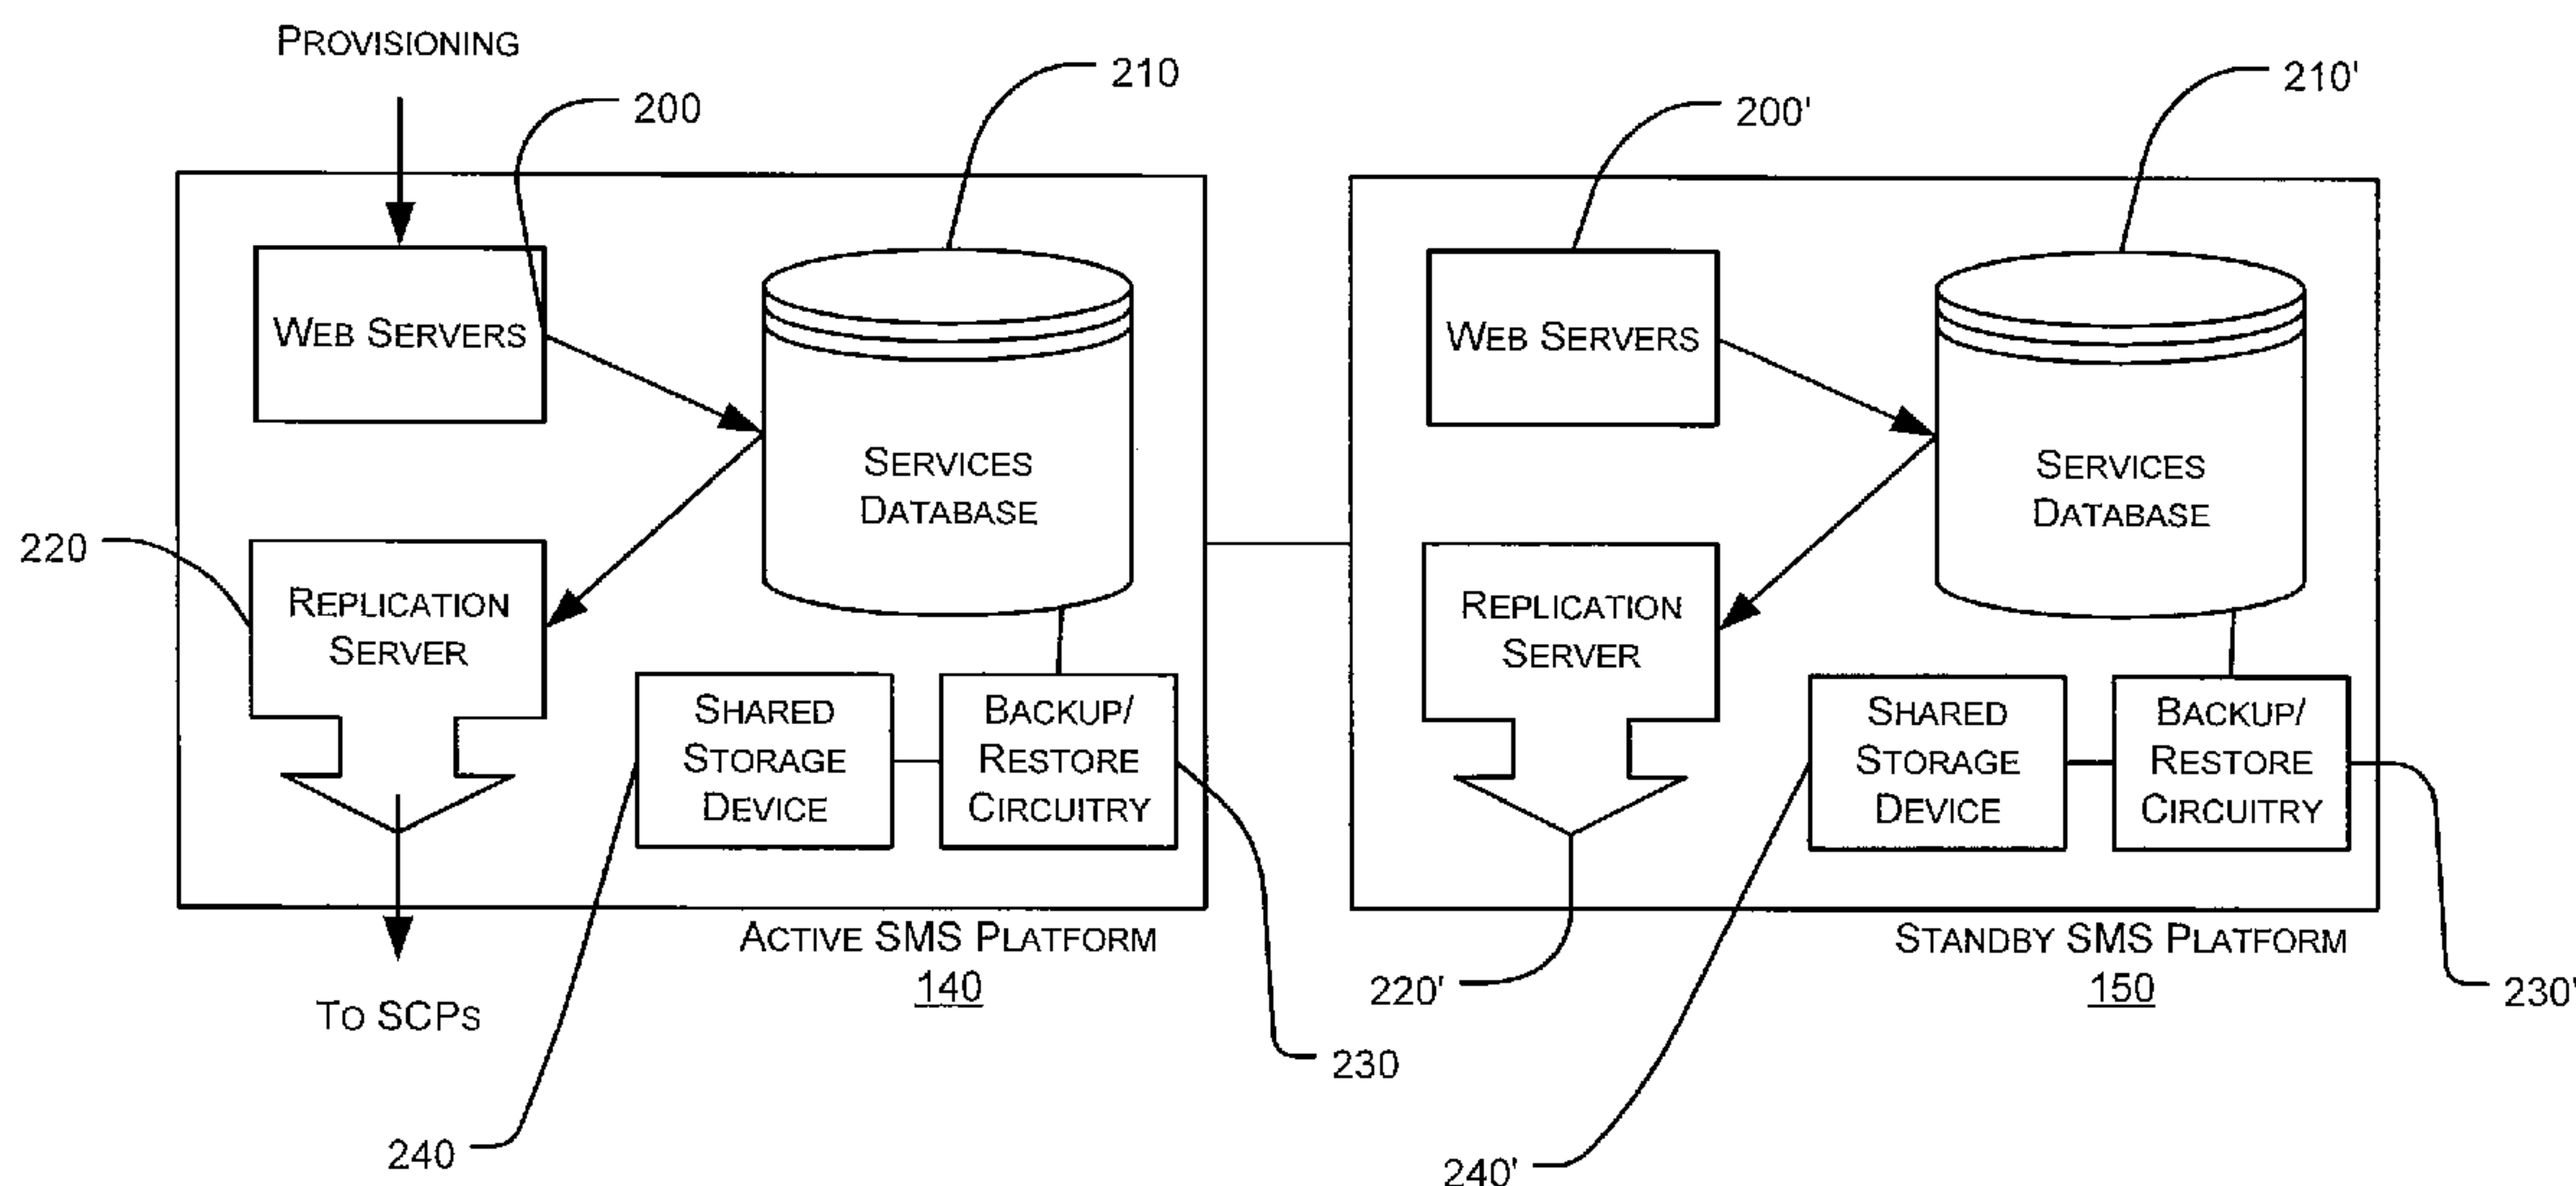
PROVISIONING

200

210

WEB SERVERS

SERVICES DATABASE

220

REPLICATION SERVER

SHARED STORAGE DEVICE

BACKUP/ RESTORE CIRCUITRY

TO SCPs

ACTIVE SMS PLATFORM
140

230

240

200'

210'

WEB SERVERS

SERVICES DATABASE

REPLICATION SERVER

SHARED STORAGE DEVICE

BACKUP/ RESTORE CIRCUITRY

STANDBY SMS PLATFORM
150

220'

230'

240'